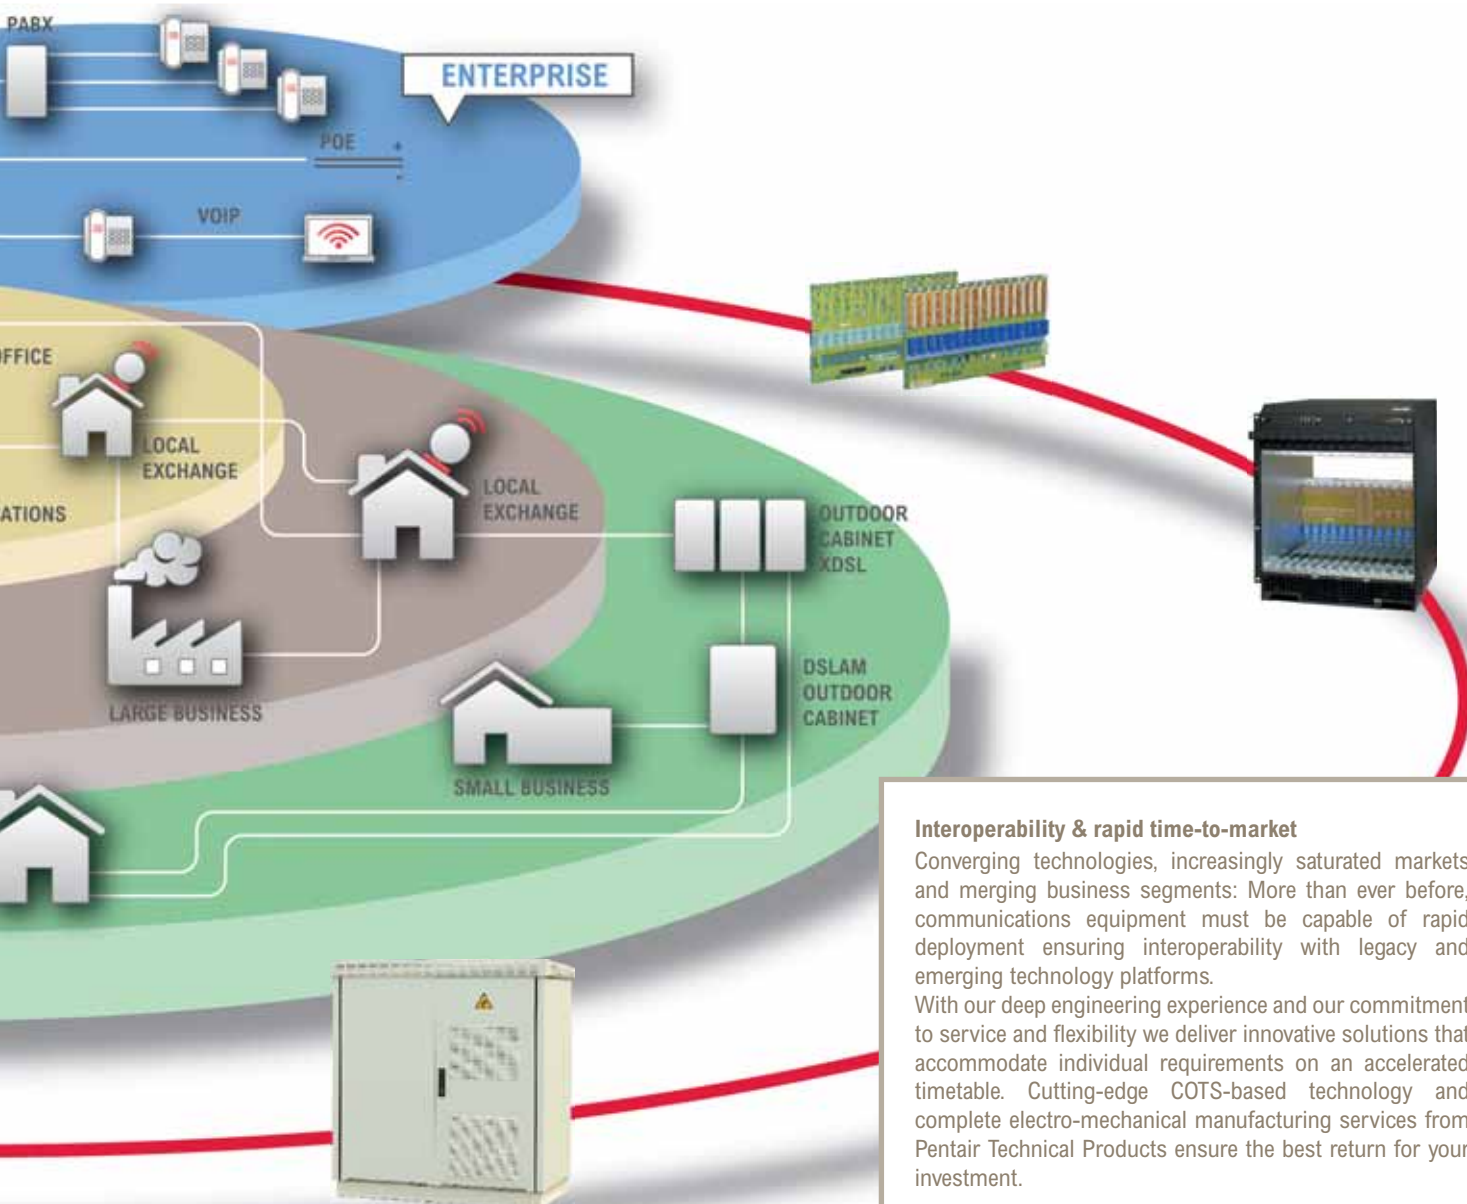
PABX

ENTERPRISE

POE

VOIP

FFICE

LOCAL EXCHANGE

ATIONS

LOCAL EXCHANGE

OUTDOOR CABINET XDSL

LARGE BUSINESS

DSLAM OUTDOOR CABINET

SMALL BUSINESS

Interoperability & rapid time-to-market
Converging technologies, increasingly saturated markets and merging business segments: More than ever before, communications equipment must be capable of rapid deployment ensuring interoperability with legacy and emerging technology platforms.
With our deep engineering experience and our commitment to service and flexibility we deliver innovative solutions that accommodate individual requirements on an accelerated timetable. Cutting-edge COTS-based technology and complete electro-mechanical manufacturing services from Pentair Technical Products ensure the best return for your investment.